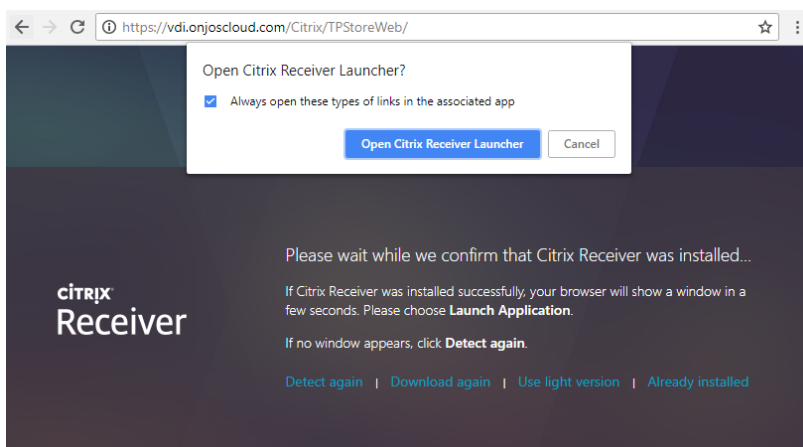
https://vdi.onjoscloud.com/Citrix/TPStoreWeb/

Open Citrix Receiver Launcher?

Always open these types of links in the associated app

Open Citrix Receiver Launcher

Cancel

CITRIX
Receiver

Please wait while we confirm that Citrix Receiver was installed...

If Citrix Receiver was installed successfully, your browser will show a window in a few seconds. Please choose **Launch Application**.

If no window appears, click **Detect again**.

Detect again | Download again | Use light version | Already installed